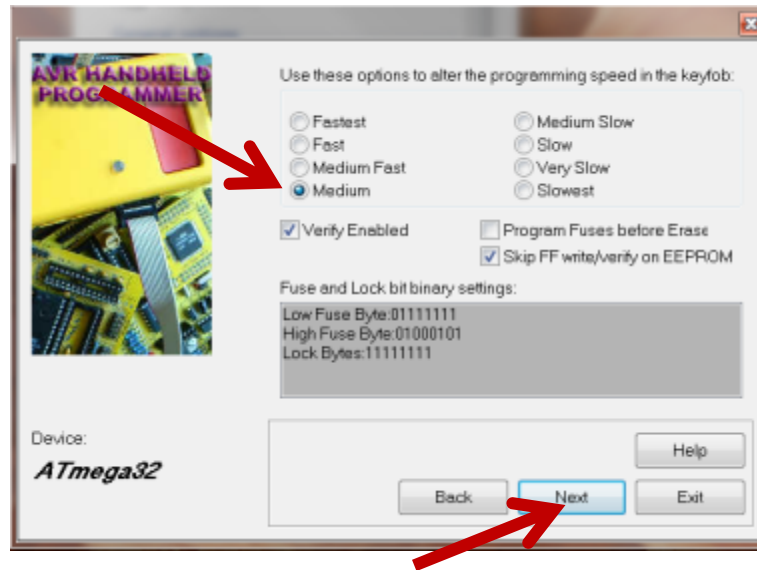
AVR HANDHELD PROGRAMMER

Use these options to alter the programming speed in the keyfob:

Fastest
Fast
Medium Fast
Medium
Medium Slow
Slow
Very Slow
Slowest

Verify Enabled
Program Fuses before Erase
Skip FF write/verify on EEPROM

Fuse and Lock bit binary settings:

Low Fuse Byte:01111111
High Fuse Byte:01000101
Lock Bytes:11111111

Device:
ATmega32

Help
Back
Next
Exit